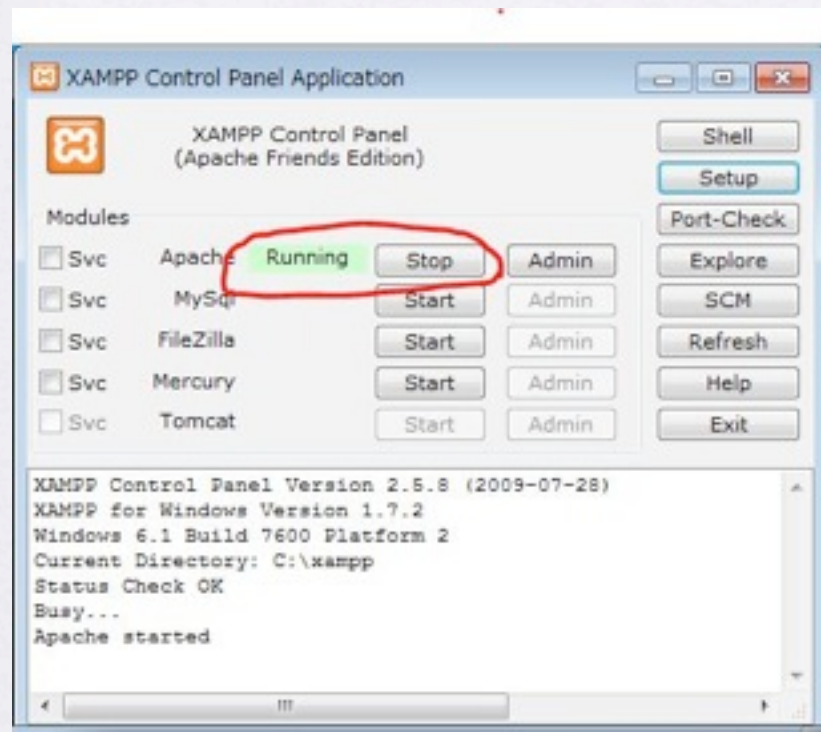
XAMPP Control Panel Application

XAMPP Control Panel
(Apache Friends Edition)

Shell
Setup
Port-Check
Explore
SCM
Refresh
Help
Exit

Modules

| | | | | |
|---|---|---|---|---|
| Svc | Apache | Running | Stop | Admin |
| Svc | MySql | | Start | Admin |
| Svc | FileZilla | | Start | Admin |
| Svc | Mercury | | Start | Admin |
| Svc | Tomcat | | Start | Admin |

XAMPP Control Panel Version 2.5.8 (2009-07-28)
XAMPP for Windows Version 1.7.2
Windows 6.1 Build 7600 Platform 2
Current Directory: C:\xampp
Status Check OK
Busy...
Apache started